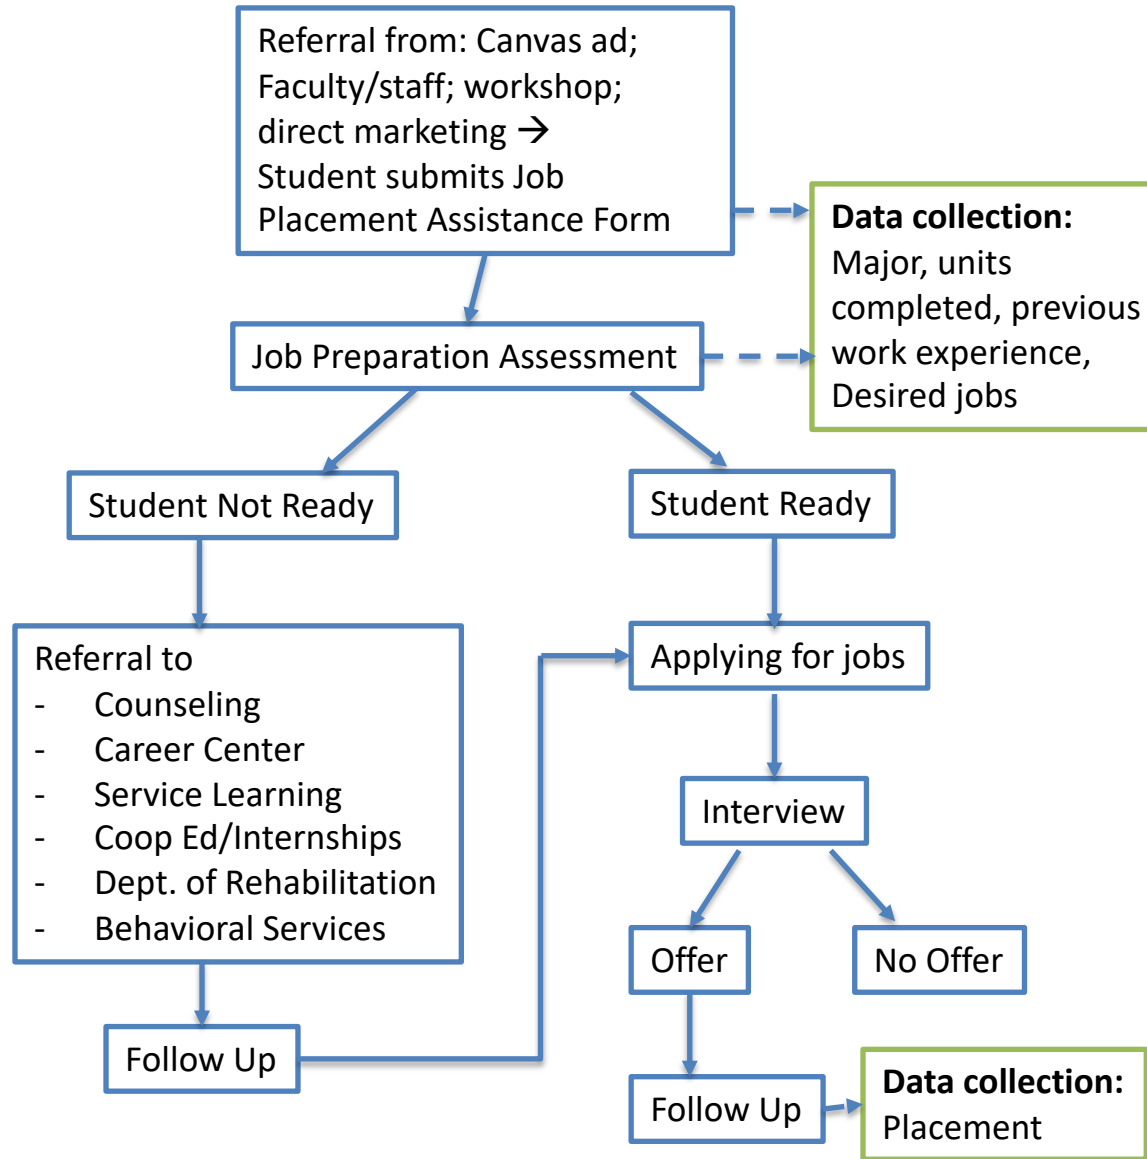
Referral from: Canvas ad; Faculty/staff; workshop; direct marketing → Student submits Job Placement Assistance Form

Data collection: Major, units completed, previous work experience, Desired jobs

Job Preparation Assessment

Student Not Ready

Student Ready

Referral to
- Counseling
- Career Center
- Service Learning
- Coop Ed/Internships
- Dept. of Rehabilitation
- Behavioral Services

Applying for jobs

Interview

Offer

No Offer

Follow Up

Follow Up

Data collection: Placement